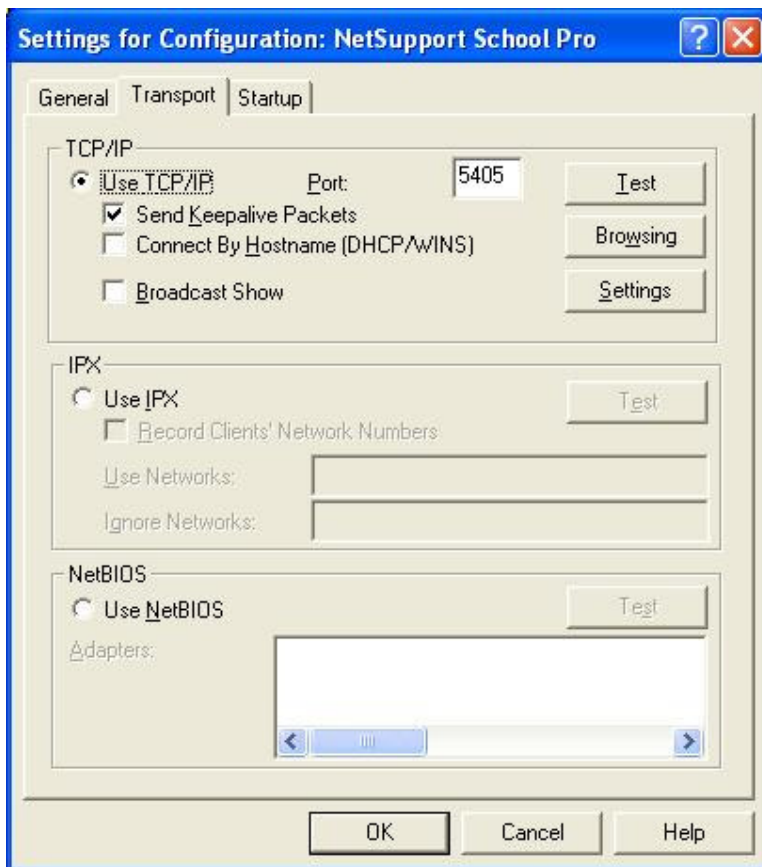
Settings for Configuration: NetSupport School Pro

General
Transport
Startup

TCP/IP
Use TCP/IP
Port:
5405
Test
Send Keepalive Packets
Connect By Hostname (DHCP/WINS)
Browsing
Broadcast Show
Settings

IPX
Use IPX
Test
Record Clients' Network Numbers
Use Networks:
Ignore Networks:

NetBIOS
Use NetBIOS
Test
Adapters:

OK
Cancel
Help